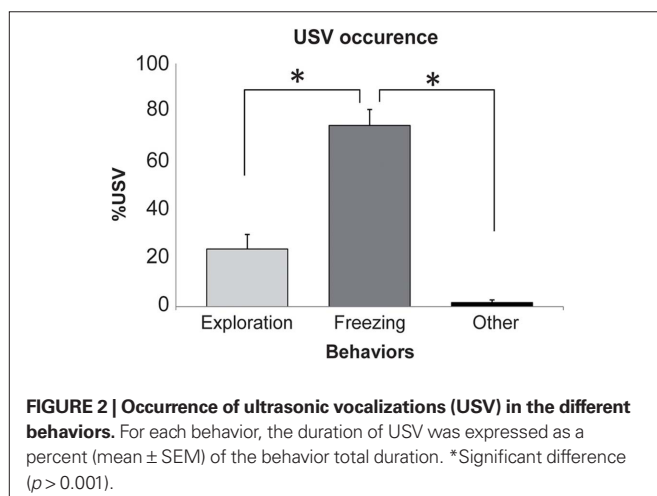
USV occurence

100
80
60
40
20
0

%USV

*
*

Exploration
Freezing
Other

Behaviors

**FIGURE 2 | Occurrence of ultrasonic vocalizations (USV) in the different behaviors.** For each behavior, the duration of USV was expressed as a percent (mean ± SEM) of the behavior total duration. *Significant difference ($p > 0.001$).